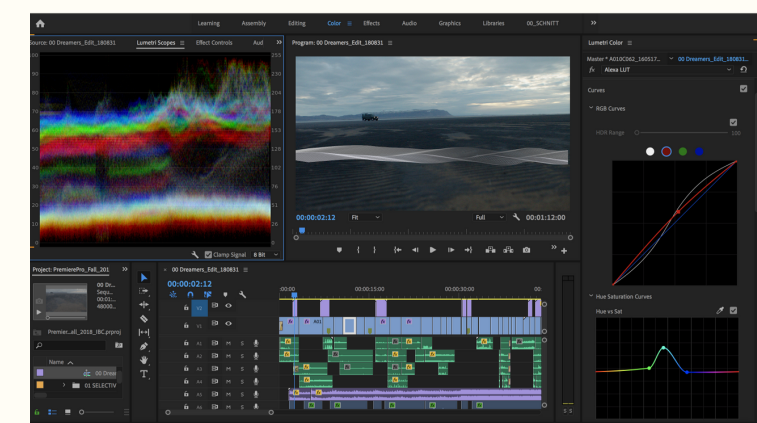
Learning Assembly Editing Color Effects Audio Graphics Libraries 00_SCHNITT »

Source: 00 Dreamers_Edit_180831 Lumetri Scopes ≡ Effect Controls Aud »

Program: 00 Dreamers_Edit_180831 ≡

Lumetri Color ≡

Master * A010C062_160517... 00 Dreamers_Edit_180831...

fx Alexa LUT

255
230
204
178
153
128
102
76
51
26
0

Clamp Signal 8 Bit

00:00:02:12 Fit Full 00:01:12:00

Curves

RGB Curves

HDR Range 100

Hue Saturation Curves

Hue vs Sat

Project: PremierePro_Fall_201 »

00 Dre...
Sequ...
00:01:...
48000...

Premier...all_2018_IBC.prproj

Name

00 Drea

01 SELECTIV

00 Dreamers_Edit_180831 ≡

00:00:02:12

:00:00 00:00:15:00 00:00:30:00 00

V2
V1
A1 M S
A2 M S
A3 M S
A4 M S
A5 M S
A6 M S

S S